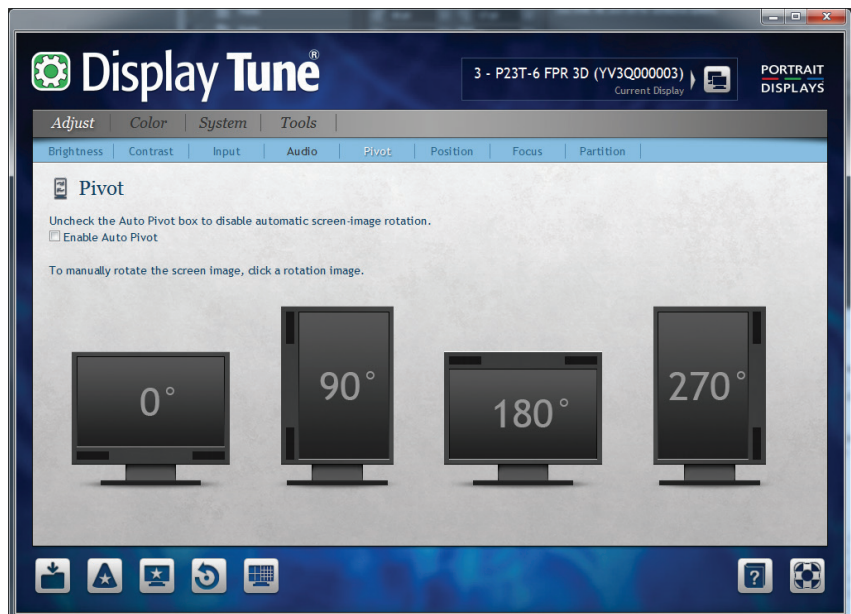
Display Tune®

3 - P23T-6 FPR 3D (YV3Q000003)
Current Display

PORTRAIT DISPLAYS

Adjust | Color | System | Tools

Brightness | Contrast | Input | Audio | Pivot | Position | Focus | Partition

Pivot

Uncheck the Auto Pivot box to disable automatic screen-image rotation.
Enable Auto Pivot

To manually rotate the screen image, click a rotation image.

0°

90°

180°

270°